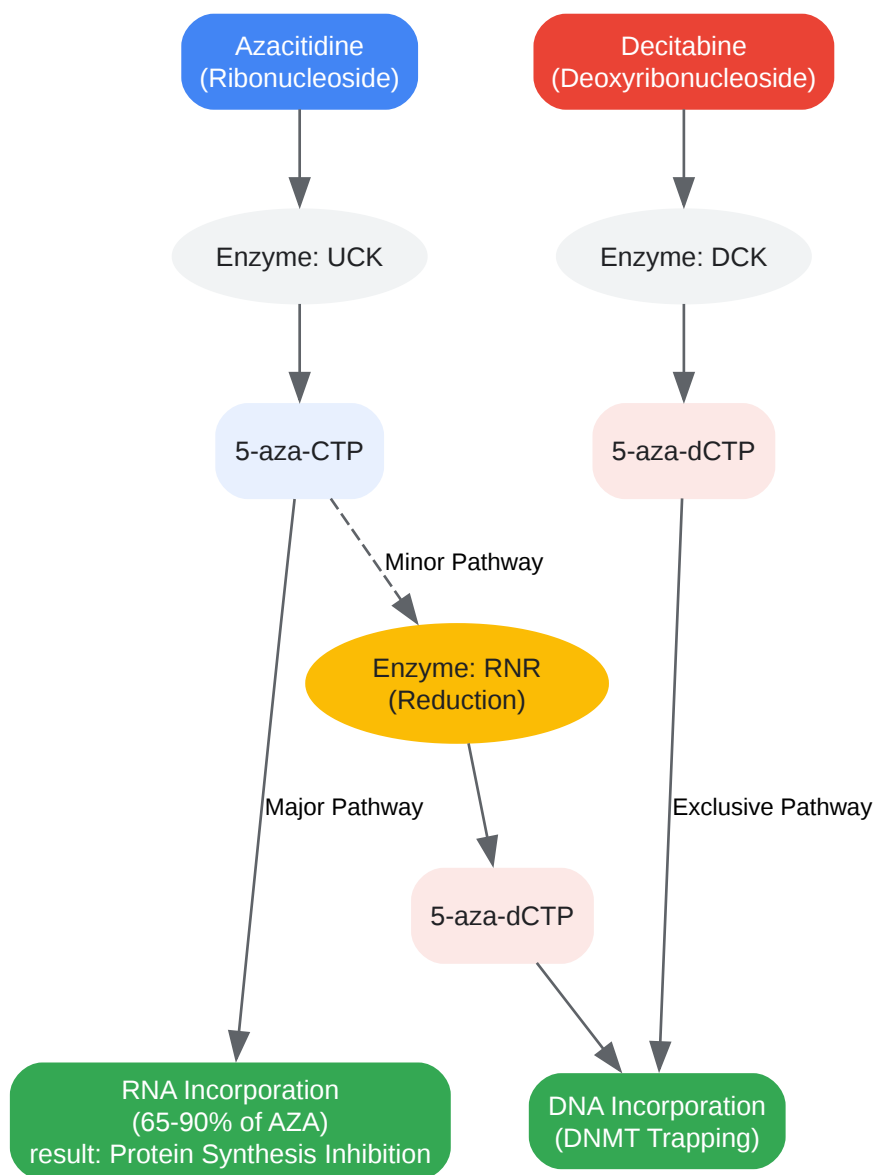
Azacitidine
(Ribonucleoside)

Decitabine
(Deoxyribonucleoside)

Enzyme: UCK

Enzyme: DCK

5-aza-CTP

5-aza-dCTP

Minor Pathway

Enzyme: RNR
(Reduction)

Major Pathway

Exclusive Pathway

5-aza-dCTP

RNA Incorporation
(65-90% of AZA)
result: Protein Synthesis Inhibition

DNA Incorporation
(DNMT Trapping)